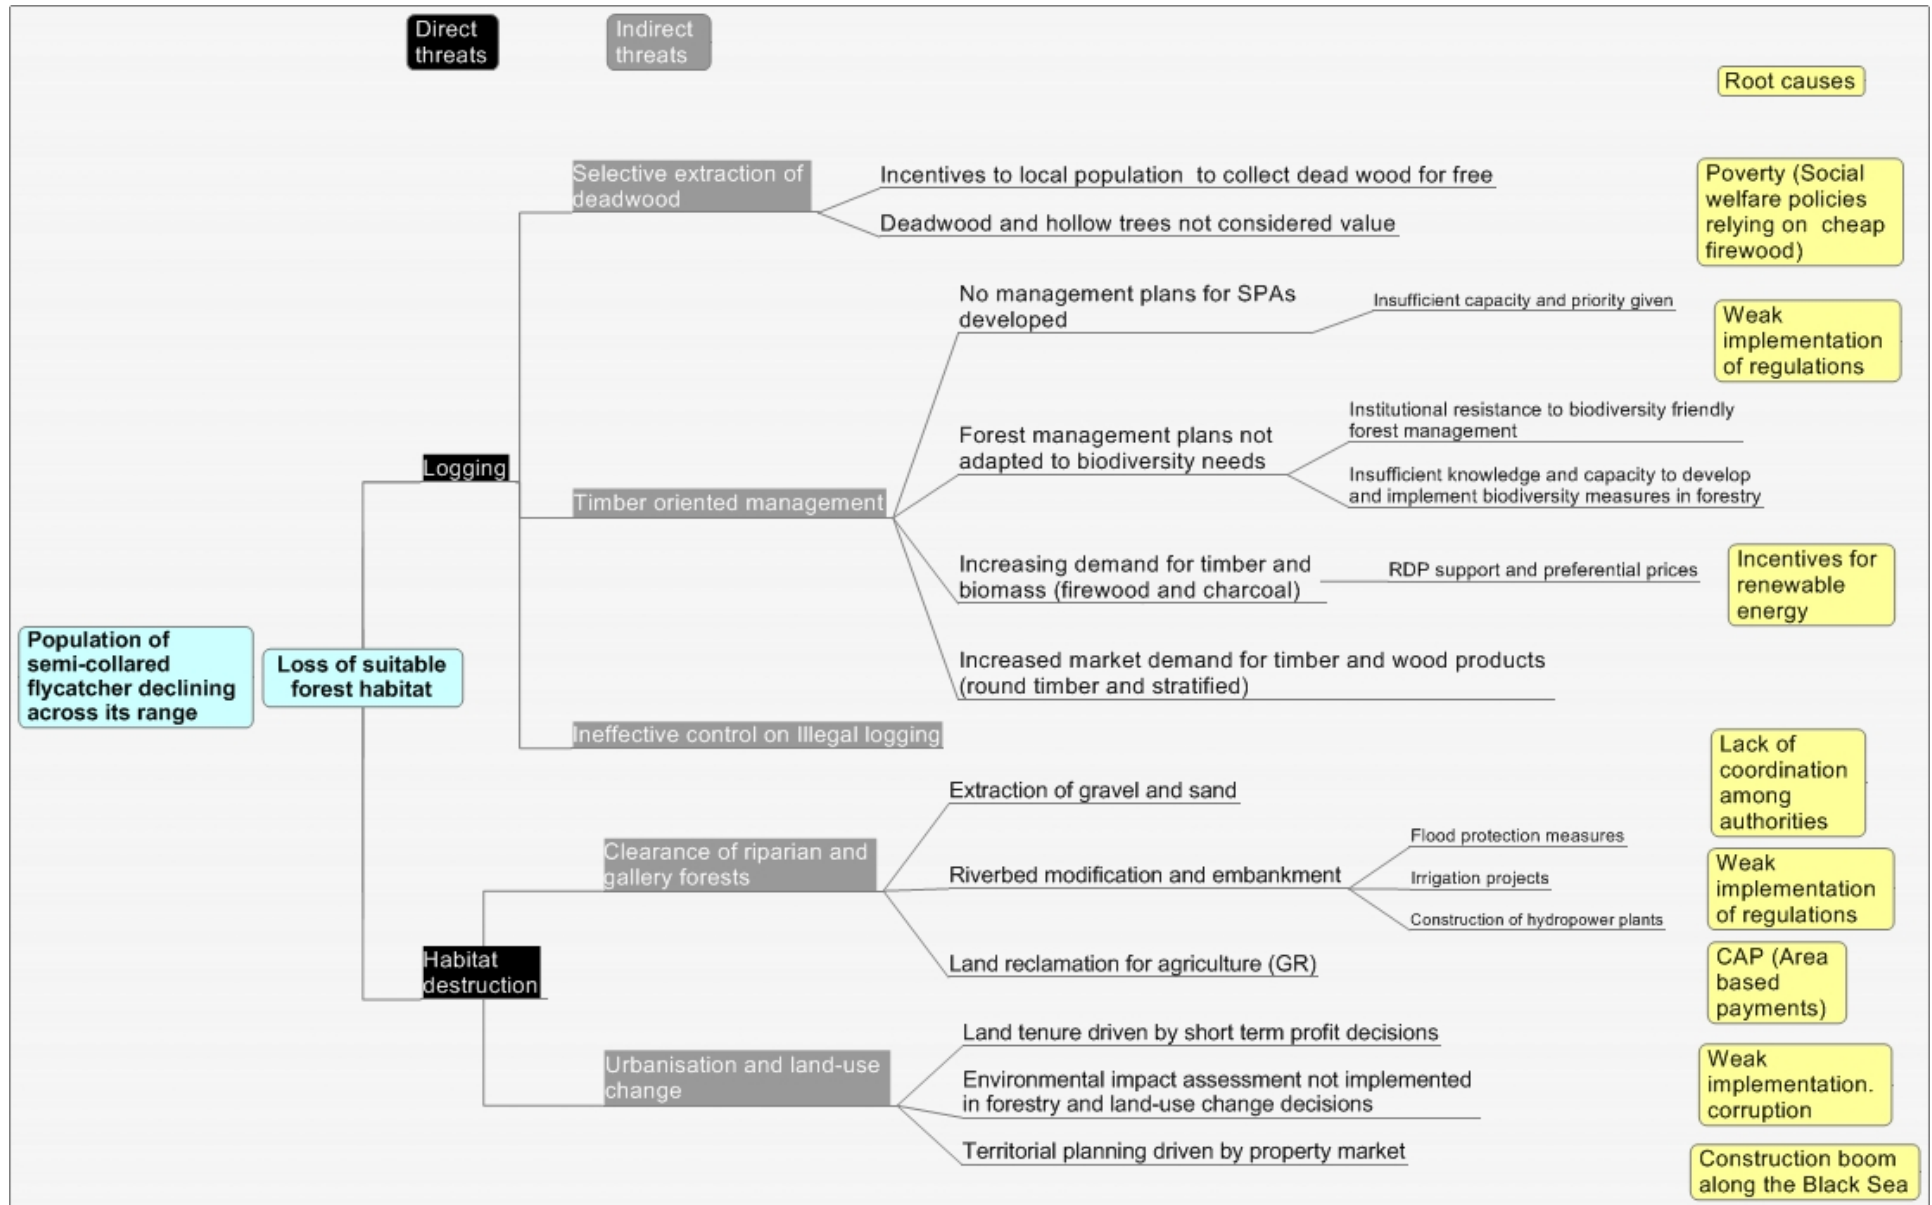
Direct threats

Indirect threats

Root causes

Population of semi-collared flycatcher declining across its range

Loss of suitable forest habitat

Logging

Selective extraction of deadwood

Incentives to local population to collect dead wood for free

Deadwood and hollow trees not considered value

Poverty (Social welfare policies relying on cheap firewood)

Timber oriented management

No management plans for SPAs developed

Insufficient capacity and priority given

Weak implementation of regulations

Forest management plans not adapted to biodiversity needs

Institutional resistance to biodiversity friendly forest management

Insufficient knowledge and capacity to develop and implement biodiversity measures in forestry

Increasing demand for timber and biomass (firewood and charcoal)

RDP support and preferential prices

Incentives for renewable energy

Increased market demand for timber and wood products (round timber and stratified)

Ineffective control on Illegal logging

Habitat destruction

Clearance of riparian and gallery forests

Extraction of gravel and sand

Lack of coordination among authorities

Riverbed modification and embankment

Flood protection measures

Irrigation projects

Construction of hydropower plants

Weak implementation of regulations

Land reclamation for agriculture (GR)

CAP (Area based payments)

Urbanisation and land-use change

Land tenure driven by short term profit decisions

Environmental impact assessment not implemented in forestry and land-use change decisions

Weak implementation. corruption

Territorial planning driven by property market

Construction boom along the Black Sea